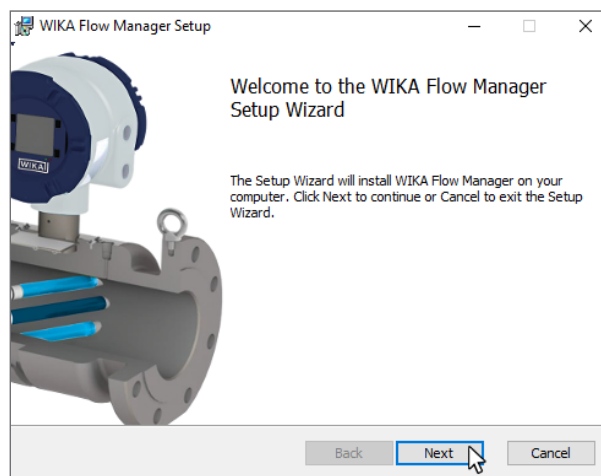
WIKA Flow Manager Setup

WIKA

Welcome to the WIKA Flow Manager Setup Wizard

The Setup Wizard will install WIKA Flow Manager on your computer. Click Next to continue or Cancel to exit the Setup Wizard.

Back
Next
Cancel